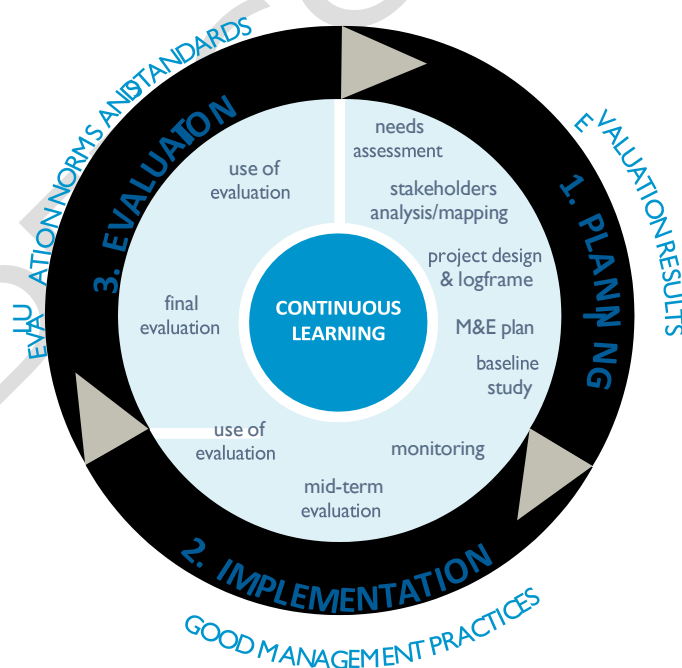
EVALUATION NORMS AND STANDARDS

3. EVALUATION

E VALUATION RESULTS

1. PLANNING

needs assessment

stakeholders analysis/mapping

project design & logframe

M&E plan

baseline study

use of evaluation

final evaluation

CONTINUOUS LEARNING

use of evaluation

monitoring

mid-term evaluation

2. IMPLEMENTATION

GOOD MANAGEMENT PRACTICES